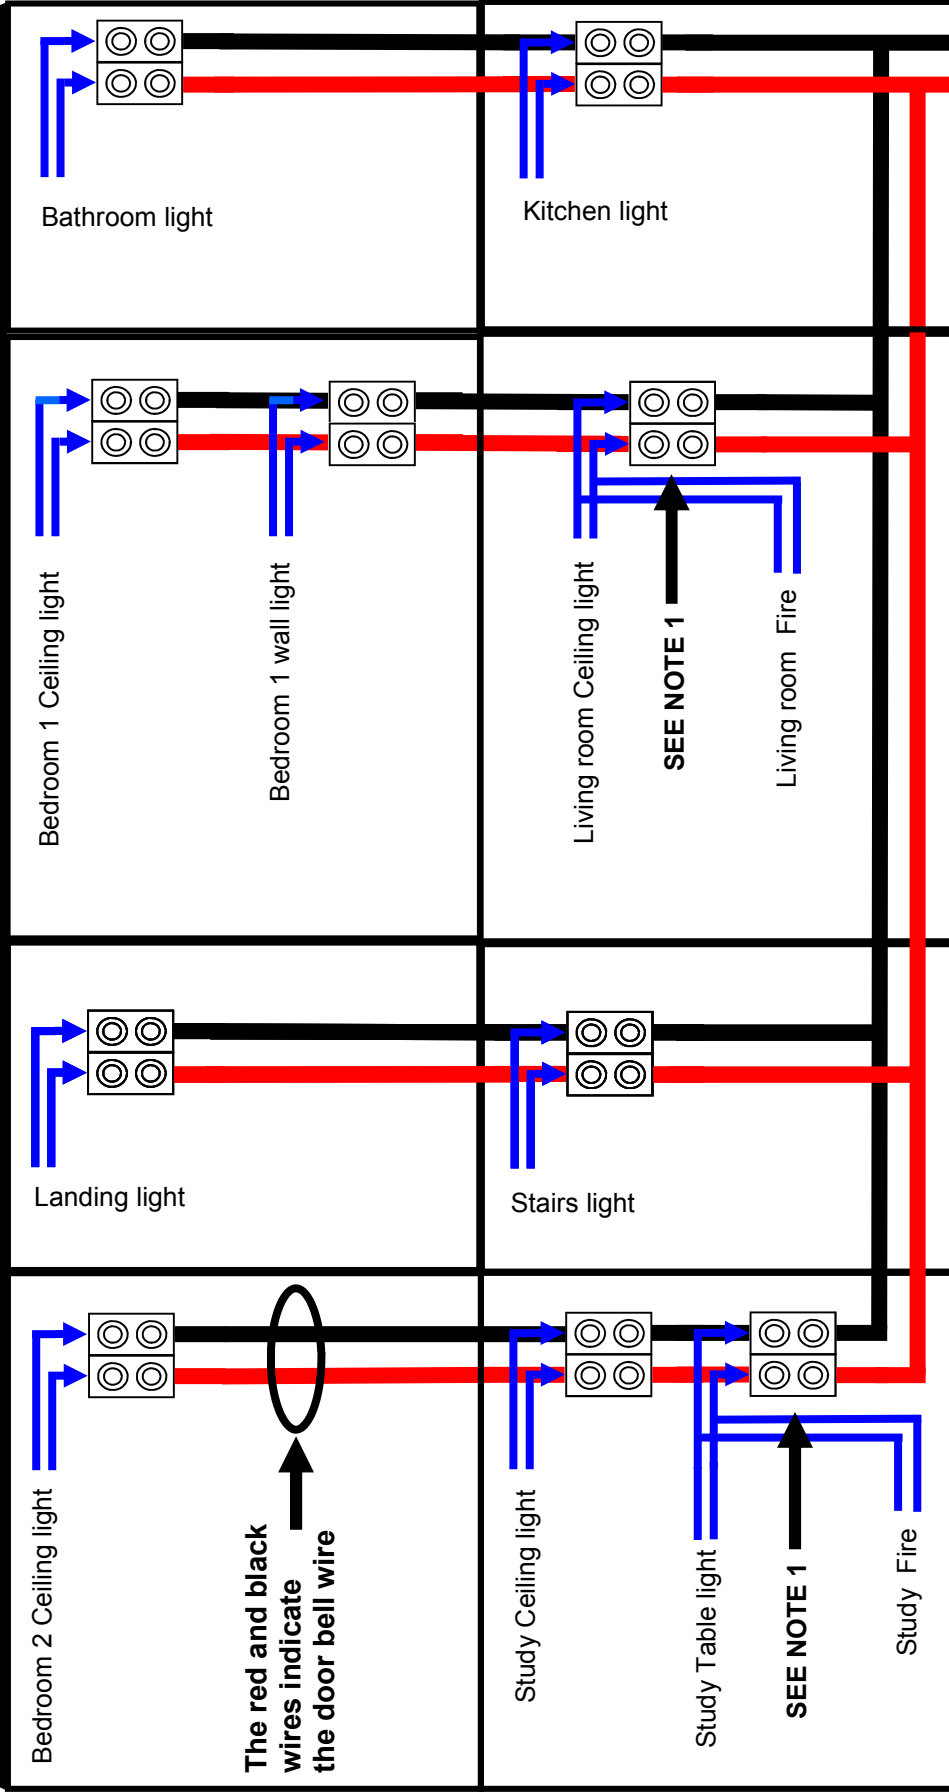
Bathroom light

Kitchen light

Bedroom 1 Ceiling light

Bedroom 1 wall light

Living room Ceiling light

SEE NOTE 1

Living room Fire

Landing light

Stairs light

Bedroom 2 Ceiling light

The red and black wires indicate the door bell wire

Study Ceiling light

Study Table light

SEE NOTE 1

Study Fire